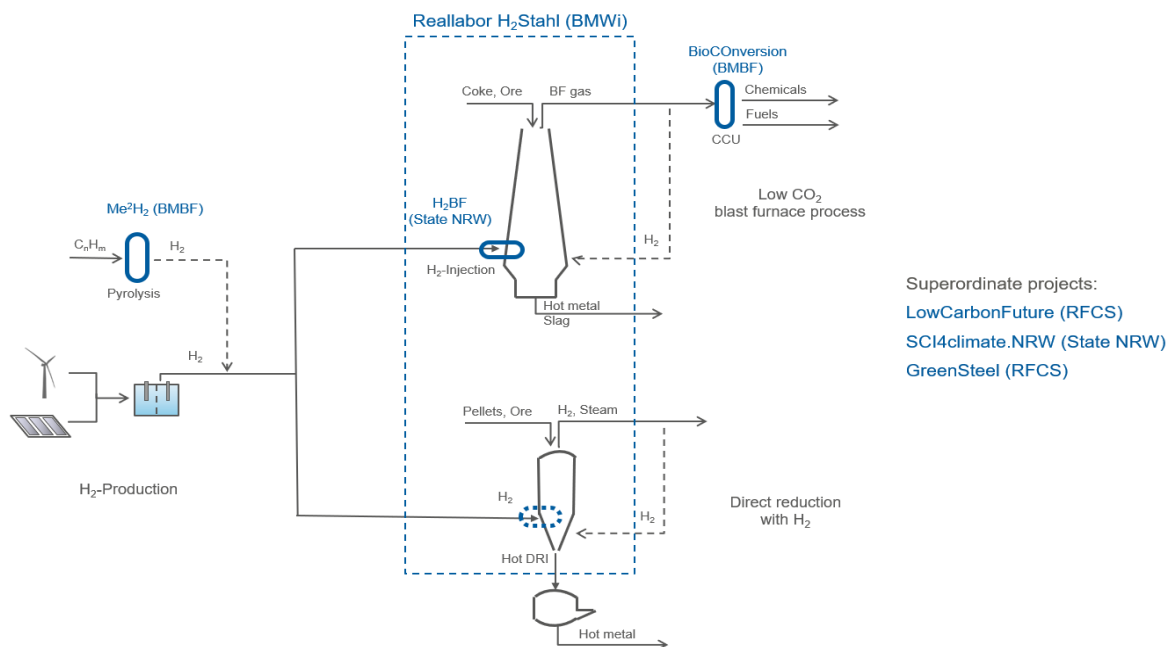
Reallabor $H_2$Stahl (BMWi)

BioCOnversion (BMBF)

Coke, Ore

BF gas

Chemicals

Fuels

CCU

Low $CO_2$ blast furnace process

$Me^2H_2$ (BMBF)

$C_nH_m$

$H_2$

Pyrolysis

$H_2$BF (State NRW)

$H_2$-Injection

$H_2$

Hot metal

Slag

Superordinate projects:

LowCarbonFuture (RFCS)

SCI4climate.NRW (State NRW)

GreenSteel (RFCS)

$H_2$

Pellets, Ore

$H_2$, Steam

$H_2$-Production

$H_2$

Direct reduction with $H_2$

$H_2$

Hot DRI

Hot metal